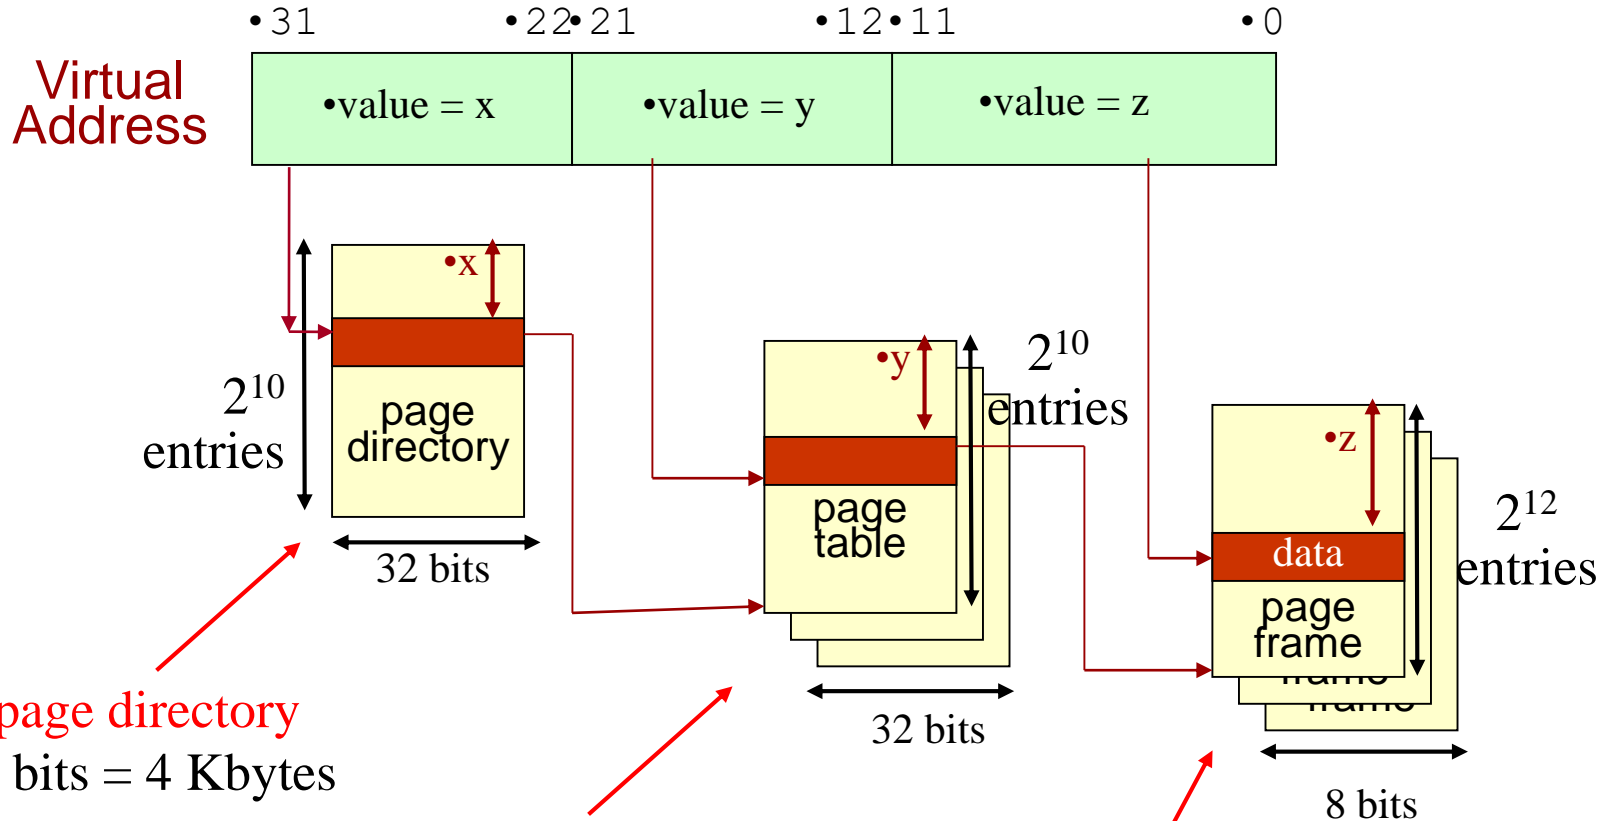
•31 •22•21 •12•11 •0

Virtual Address

•value = x

•value = y

•value = z

•x

$2^{10}$ entries

page directory

32 bits

•y

$2^{10}$ entries

page table

32 bits

•z

data

page frame

$2^{12}$ entries

8 bits

page directory

bits = 4 Kbytes